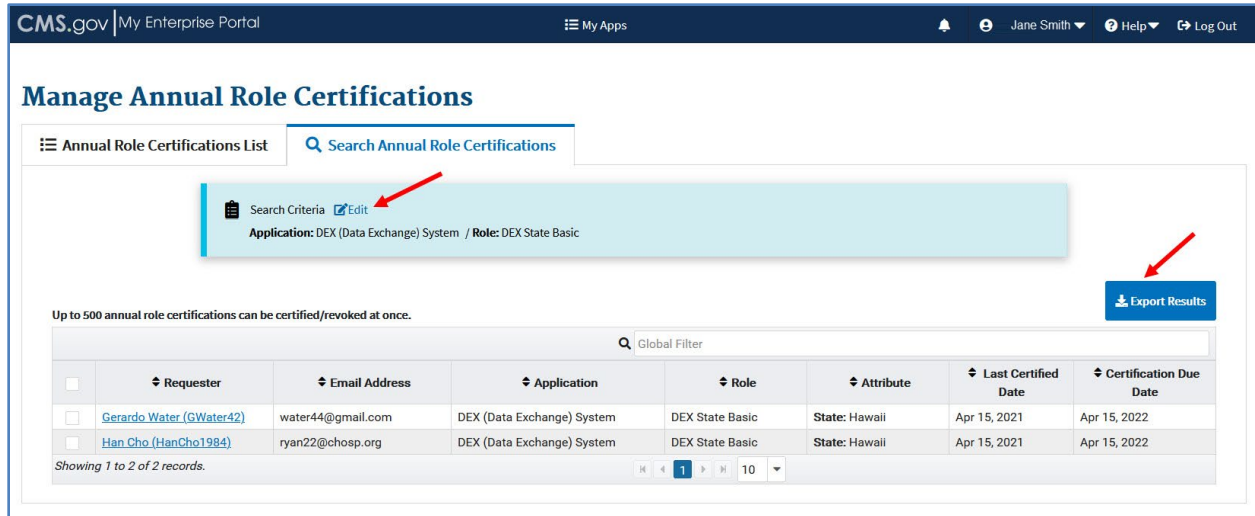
CMS.gov | My Enterprise Portal

My Apps

Jane Smith

Help

Log Out

Manage Annual Role Certifications

Annual Role Certifications List

Search Annual Role Certifications

Search Criteria Edit

Application: DEX (Data Exchange) System / Role: DEX State Basic

Export Results

Up to 500 annual role certifications can be certified/revoked at once.

Global Filter

| | Requester | Email Address | Application | Role | Attribute | Last Certified Date | Certification Due Date |
|---|---|---|---|---|---|---|---|
| | Gerardo Water (GWater42) | water44@gmail.com | DEX (Data Exchange) System | DEX State Basic | State: Hawaii | Apr 15, 2021 | Apr 15, 2022 |
| | Han Cho (HanCho1984) | ryan22@chosp.org | DEX (Data Exchange) System | DEX State Basic | State: Hawaii | Apr 15, 2021 | Apr 15, 2022 |

Showing 1 to 2 of 2 records.

1

10